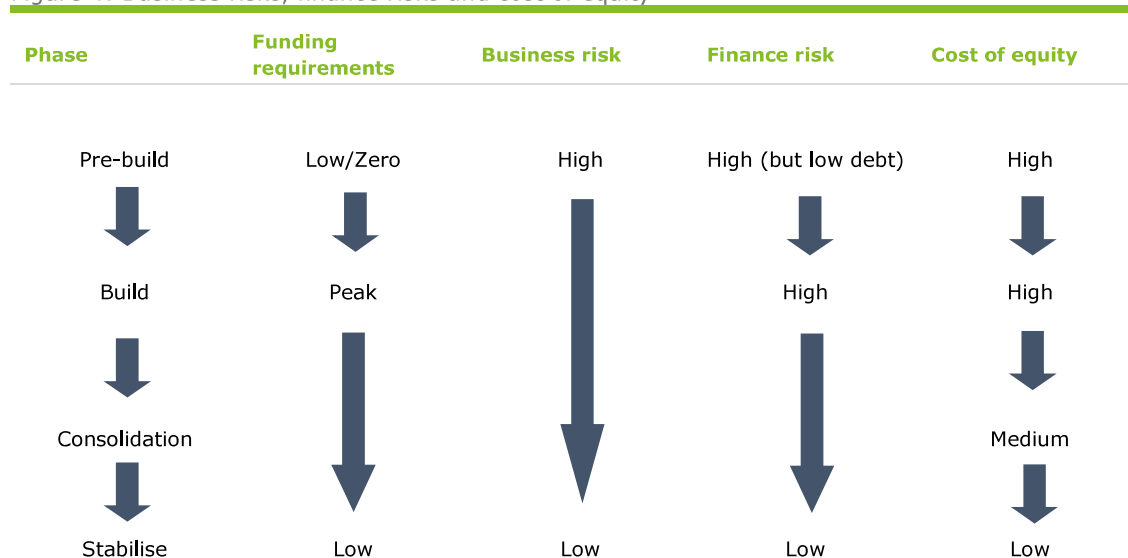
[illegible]

| Phase | Funding requirements | Business risk | Finance risk | Cost of equity |
|---|---|---|---|---|
| Pre-build | Low/Zero | High | High (but low debt) | High |
| Build | Peak | | High | High |
| Consolidation | | | | Medium |
| Stabilise | Low | Low | Low | Low |